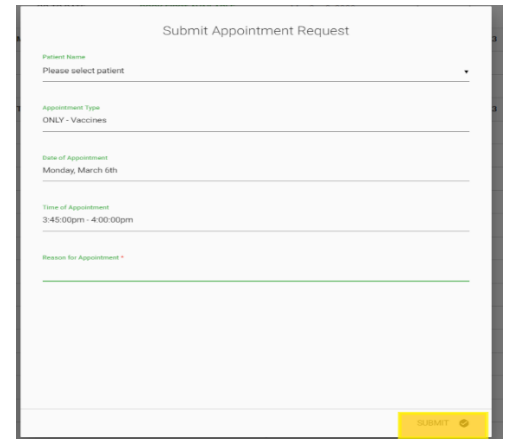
Submit Appointment Request

Patient Name
Please select patient

Appointment Type
ONLY - Vaccines

Date of Appointment
Monday, March 6th

Time of Appointment
3:45:00pm - 4:00:00pm

Reason for Appointment *

SUBMIT